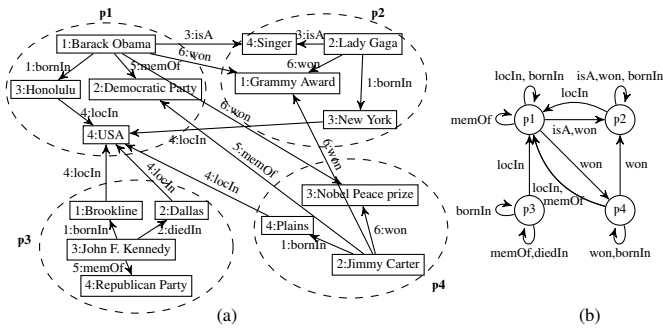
p1
p2
1:Barack Obama
3:isA
4:Singer
3:isA
2:Lady Gaga
6:won
5:memOf
6:won
1:bornIn
2:Democratic Party
1:Grammy Award
1:bornIn
3:Honolulu
4:locIn
6:won
3:New York
4:USA
4:locIn
5:memOf
4:locIn
4:locIn
4:locIn
6:won
3:Nobel Peace prize
1:Brookline
2:Dallas
1:bornIn
2:diedIn
4:Plains
6:won
p3
3:John F. Kennedy
1:bornIn
5:memOf
2:Jimmy Carter
4:Republican Party
p4
(a)

locIn, bornIn
isA,won, bornIn
locIn
memOf
p1
p2
isA,won
locIn
won
won
locIn, memOf
bornIn
p3
p4
memOf,diedIn
won,bornIn
(b)